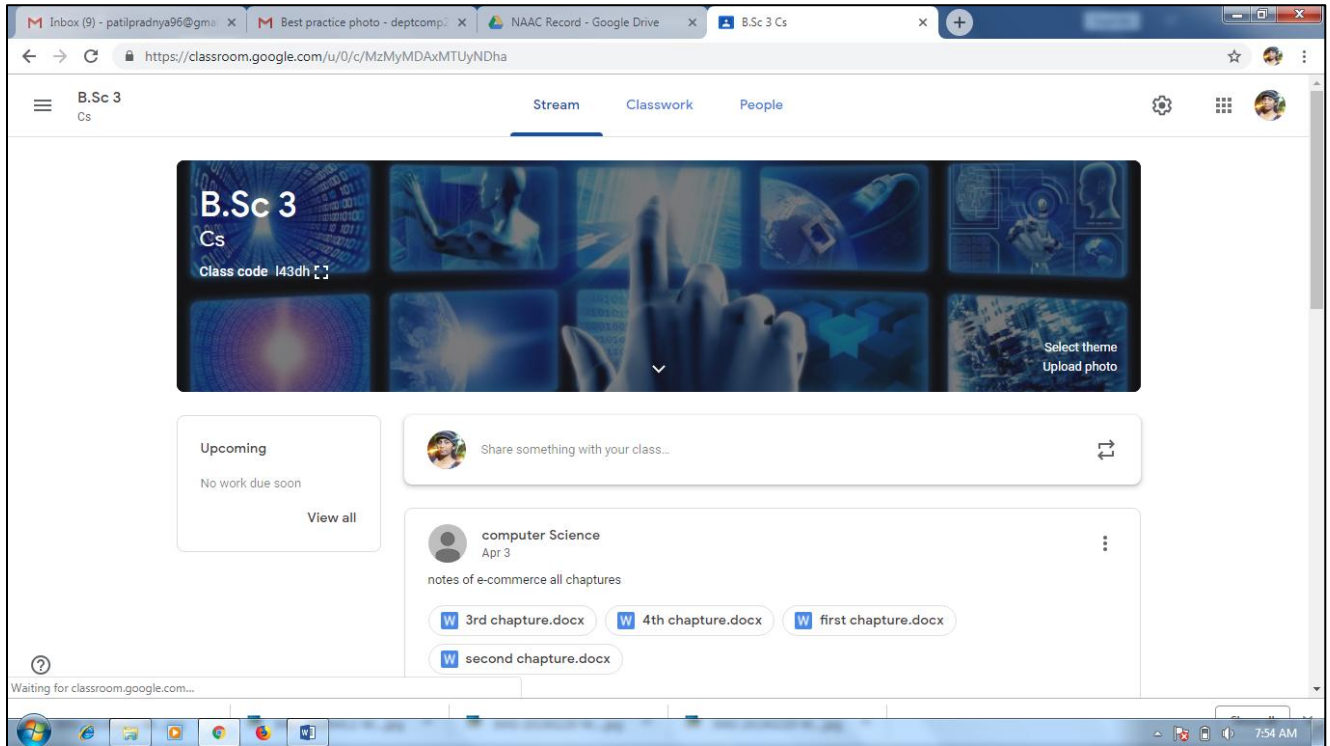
M Inbox (9) - patilpradnya96@gma ×
M Best practice photo - deptcomp ×
NAAC Record - Google Drive ×
B.Sc 3 Cs ×

https://classroom.google.com/u/0/c/MzMyMDAxMTUyNDha

B.Sc 3
Cs

Stream Classwork People

B.Sc 3
Cs
Class code l43dh

Select theme
Upload photo

Upcoming
No work due soon
View all

Share something with your class...

computer Science
Apr 3
notes of e-commerce all chaptures

3rd chapture.docx
4th chapture.docx
first chapture.docx
second chapture.docx

Waiting for classroom.google.com...

7:54 AM